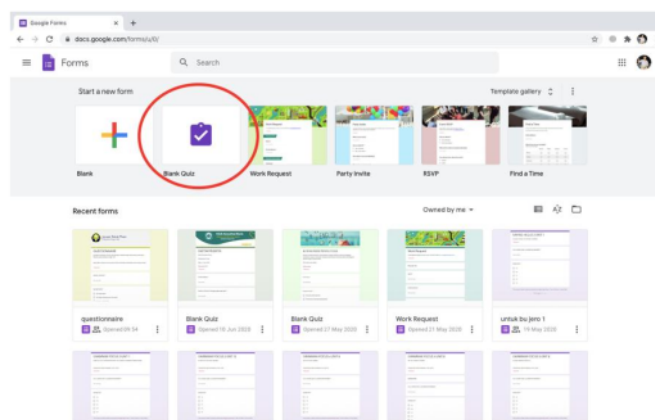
Google Forms × +

docs.google.com/forms/u/0/

Forms

Search

Start a new form

Template gallery

Blank

Blank Quiz

Work Request

Party Invite

RSVP

Find a Time

Recent forms

Owned by me

questionnaire

Opened 09.54

Blank Quiz

Opened 10 Jun 2020

Blank Quiz

Opened 27 May 2020

Work Request

Opened 21 May 2020

untuk bu jero 1

19 May 2020